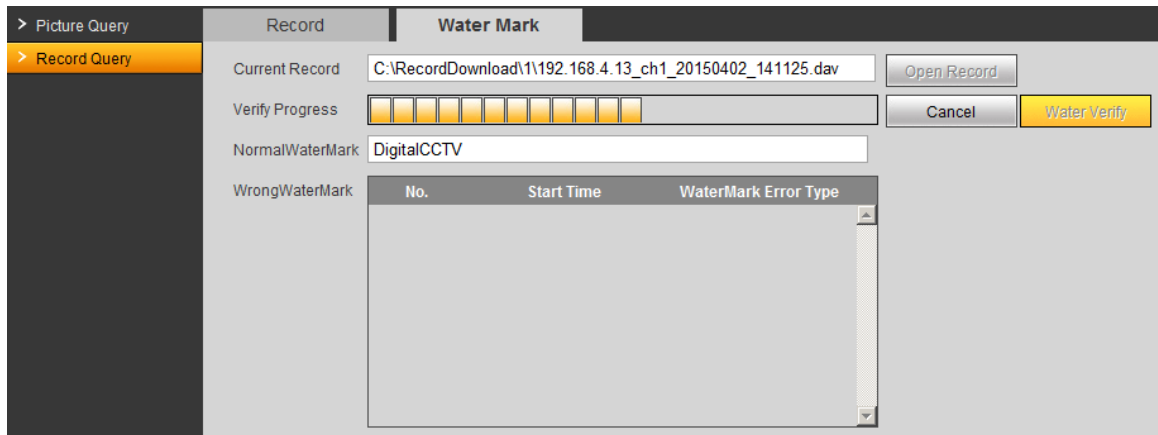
> Picture Query
> Record Query

Record
Water Mark

Current Record C:\RecordDownload\1\192.168.4.13_ch1_20150402_141125.dav
Open Record

Verify Progress
Cancel
Water Verify

NormalWaterMark DigitalCCTV

WrongWaterMark

| No. | Start Time | WaterMark Error Type |
|---|---|---|